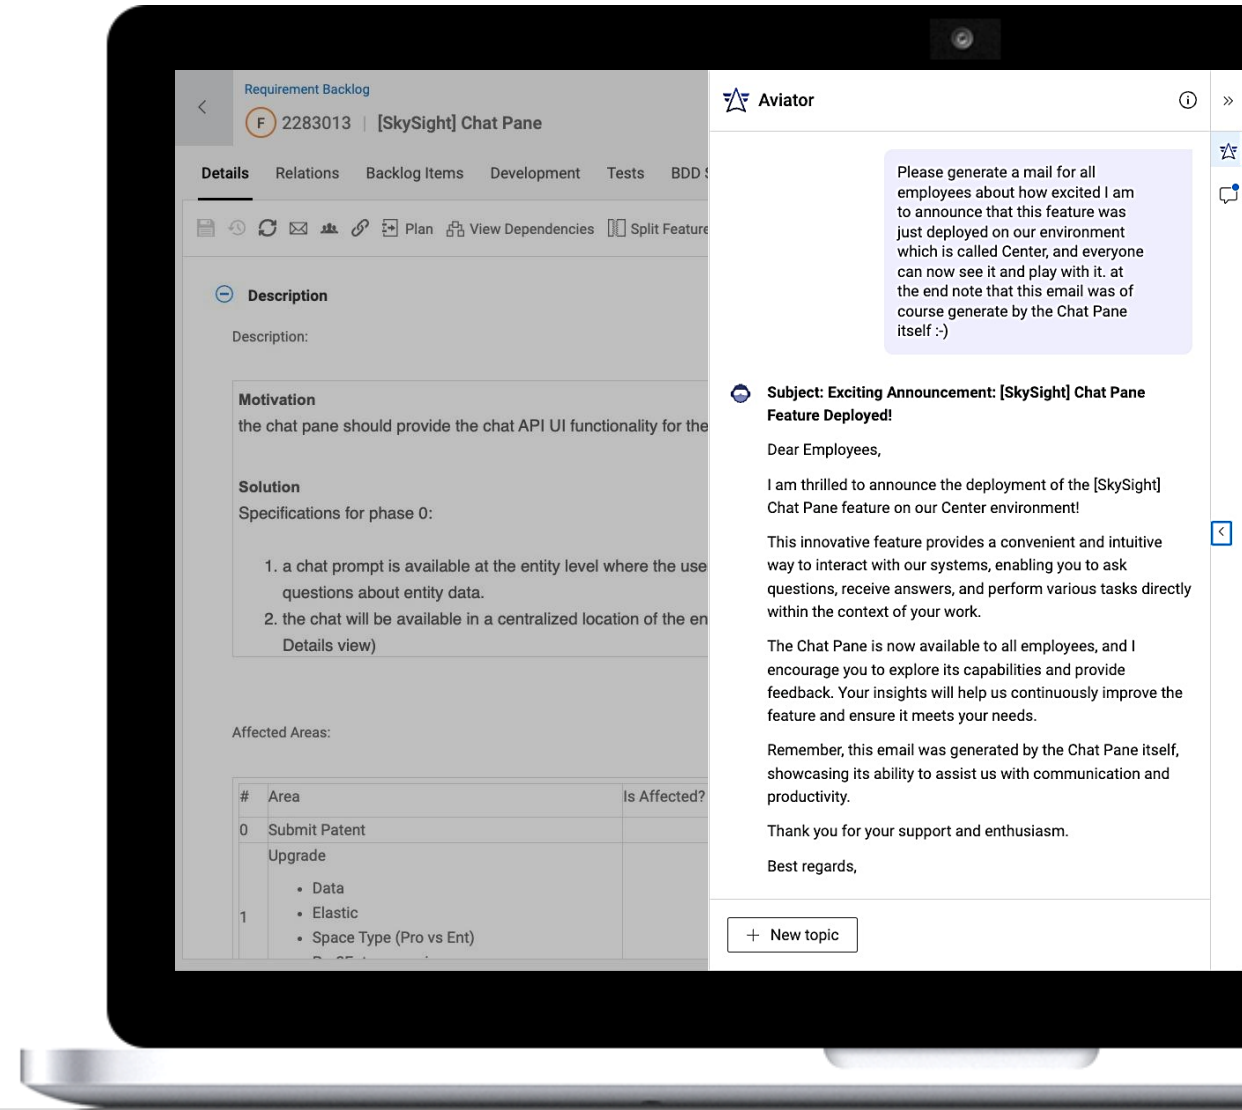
Requirement Backlog

F 2283013 | [SkySight] Chat Pane

Details Relations Backlog Items Development Tests BDD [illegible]

Plan View Dependencies Split Feature

Description

Description:

Motivation
the chat pane should provide the chat API UI functionality for the

Solution
Specifications for phase 0:

1. a chat prompt is available at the entity level where the use questions about entity data.
2. the chat will be available in a centralized location of the en Details view)

Affected Areas:

| # | Area | Is Affected? |
|---|---|---|
| 0 | Submit Patent | |
| 1 | Upgrade<br>• Data<br>• Elastic<br>• Space Type (Pro vs Ent) | |

Aviator

Please generate a mail for all employees about how excited I am to announce that this feature was just deployed on our environment which is called Center, and everyone can now see it and play with it. at the end note that this email was of course generate by the Chat Pane itself :-)

Subject: Exciting Announcement: [SkySight] Chat Pane Feature Deployed!

Dear Employees,

I am thrilled to announce the deployment of the [SkySight] Chat Pane feature on our Center environment!

This innovative feature provides a convenient and intuitive way to interact with our systems, enabling you to ask questions, receive answers, and perform various tasks directly within the context of your work.

The Chat Pane is now available to all employees, and I encourage you to explore its capabilities and provide feedback. Your insights will help us continuously improve the feature and ensure it meets your needs.

Remember, this email was generated by the Chat Pane itself, showcasing its ability to assist us with communication and productivity.

Thank you for your support and enthusiasm.

Best regards,

+ New topic